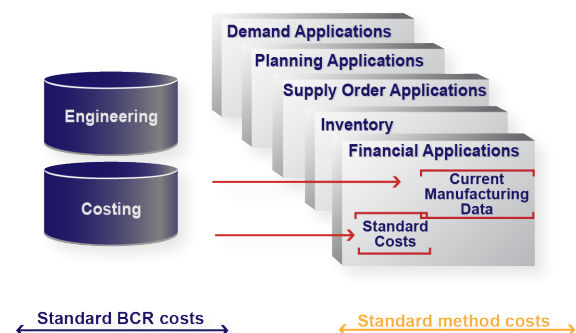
Demand Applications

Planning Applications

Supply Order Applications

Inventory

Financial Applications

Engineering

Costing

Current Manufacturing Data

Standard Costs

Standard BCR costs

Standard method costs